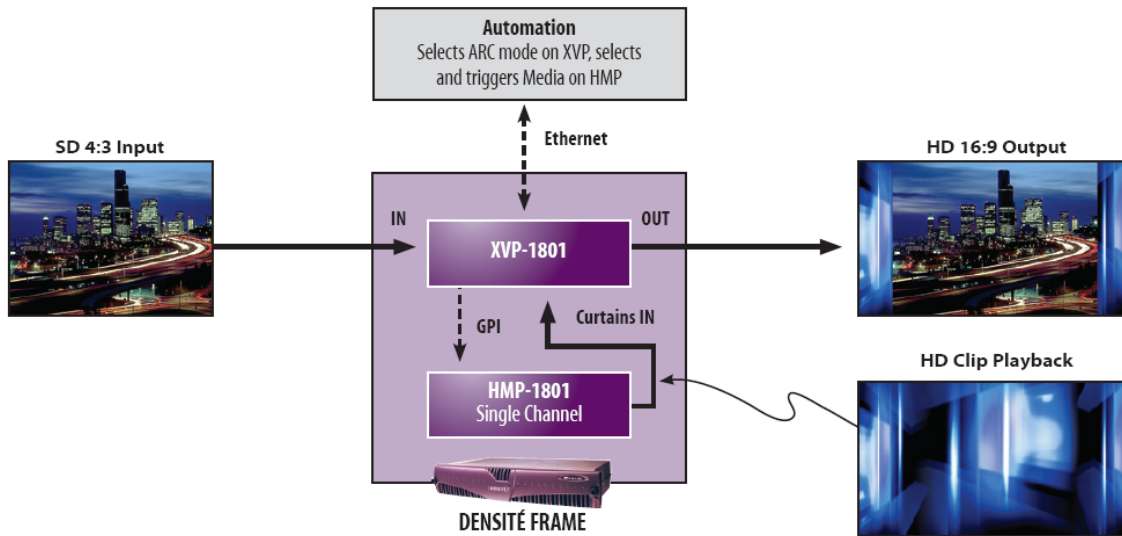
Automation
Selects ARC mode on XVP, selects and triggers Media on HMP

Ethernet

SD 4:3 Input

HD 16:9 Output

IN

OUT

XVP-1801

GPI

Curtains IN

HMP-1801
Single Channel

HD Clip Playback

DENSITÉ FRAME